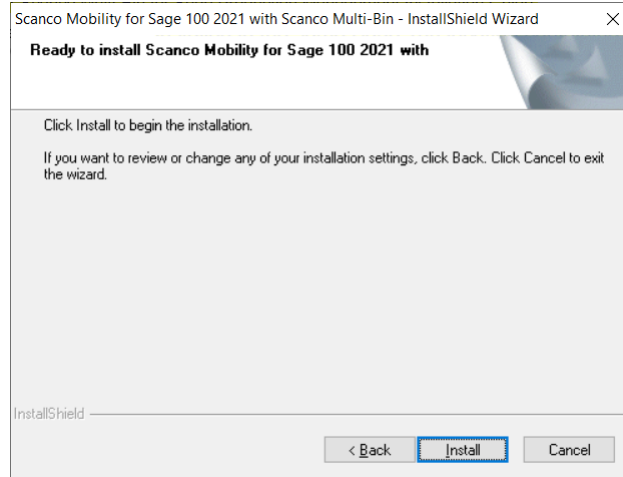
Scanco Mobility for Sage 100 2021 with Scanco Multi-Bin - InstallShield Wizard ×

Ready to install Scanco Mobility for Sage 100 2021 with

Click Install to begin the installation.

If you want to review or change any of your installation settings, click Back. Click Cancel to exit the wizard.

InstallShield

< Back Install Cancel